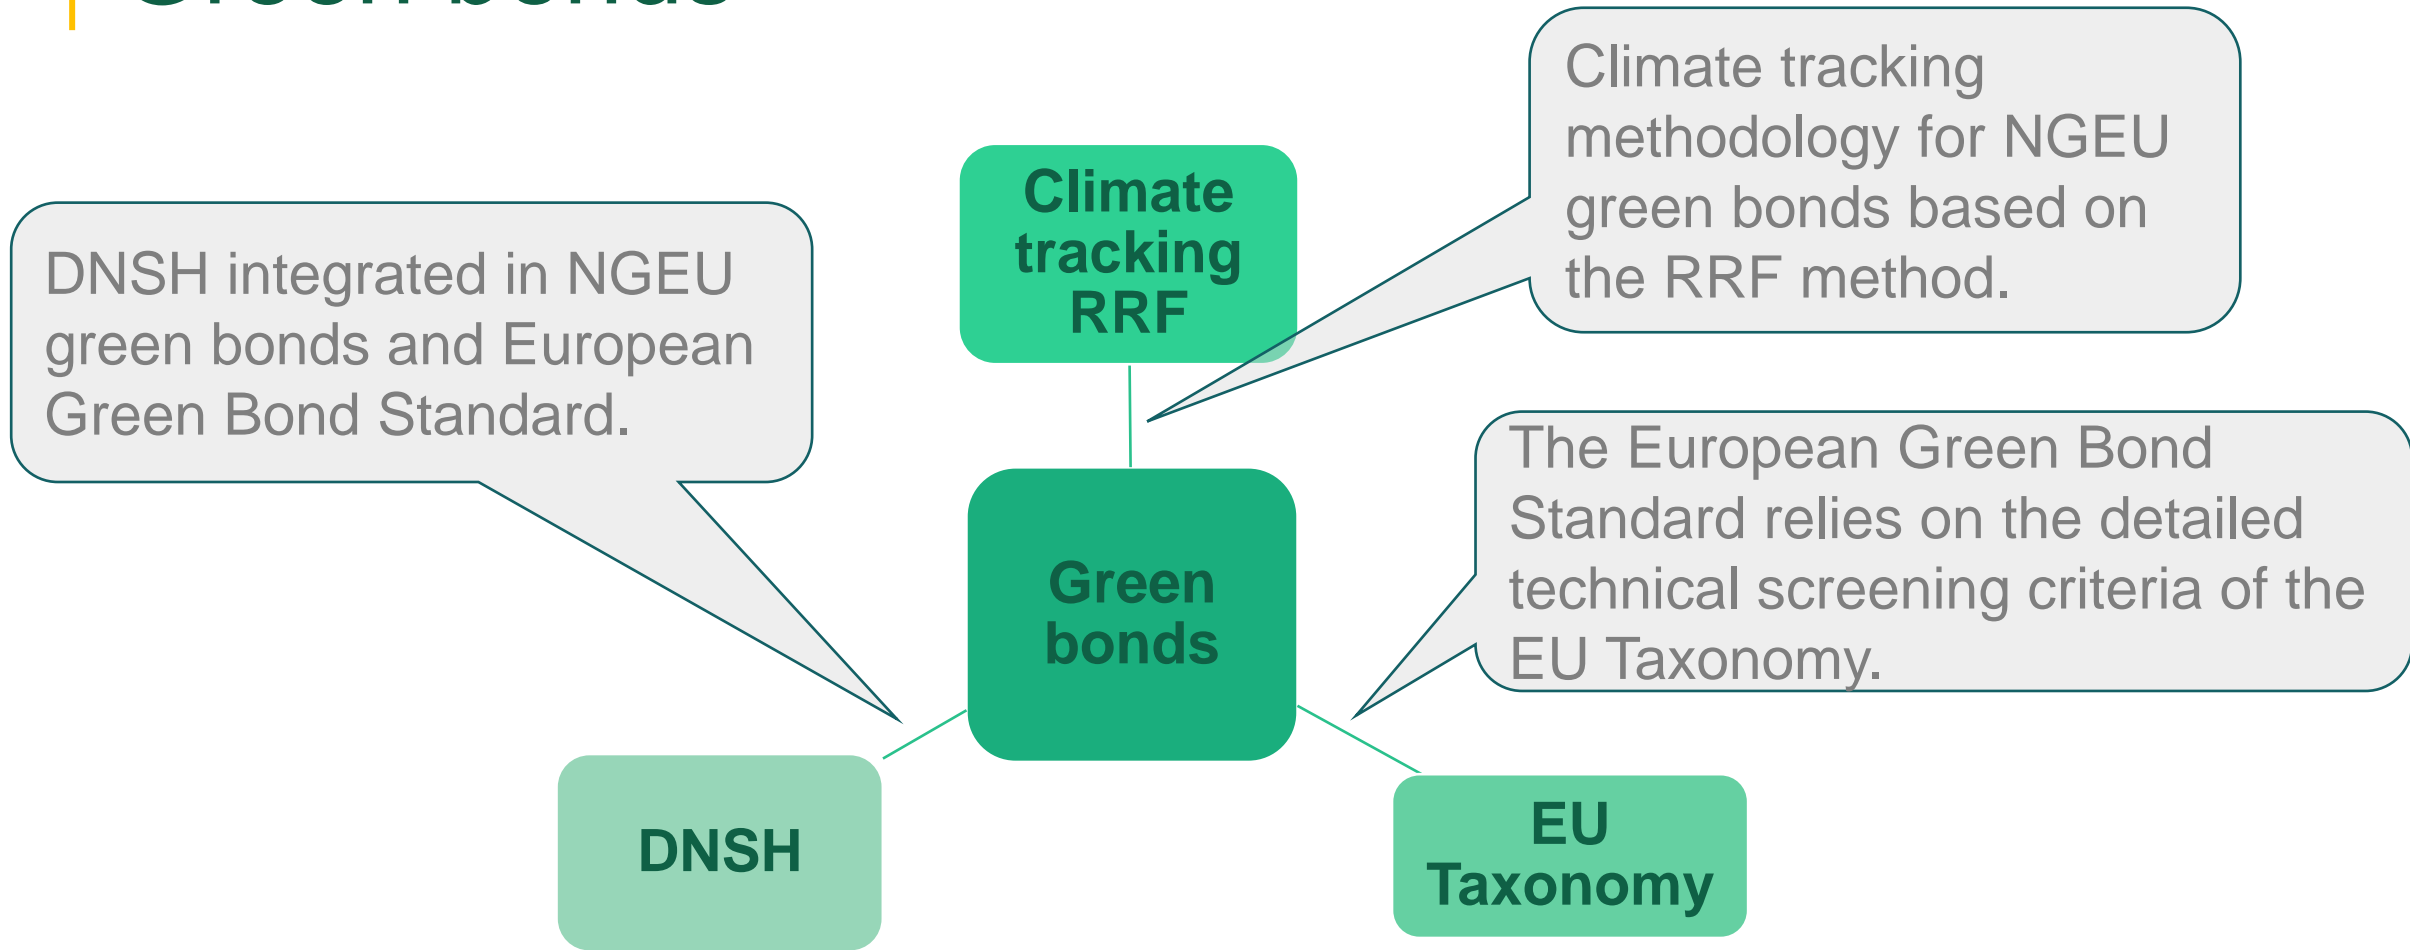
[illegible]

Climate tracking methodology for NGEU green bonds based on the RRF method.

Climate tracking RRF

DNSH integrated in NGEU green bonds and European Green Bond Standard.

The European Green Bond Standard relies on the detailed technical screening criteria of the EU Taxonomy.

Green bonds

DNSH

EU Taxonomy